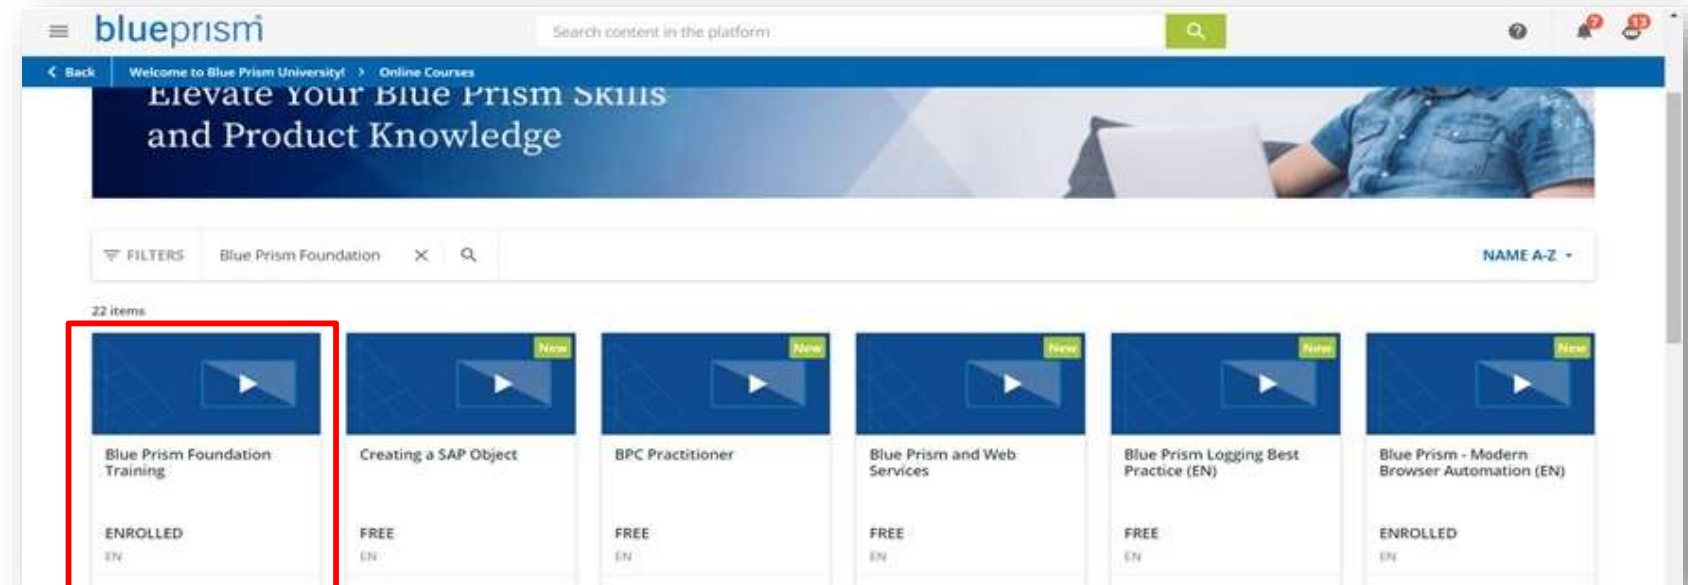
blueprism

Search content in the platform

7 13

Back Welcome to Blue Prism University! > Online Courses

Elevate Your Blue Prism Skills and Product Knowledge

FILTERS Blue Prism Foundation

NAME A-Z

22 items

Blue Prism Foundation Training
ENROLLED
EN

New
Creating a SAP Object
FREE
EN

New
BPC Practitioner
FREE
EN

New
Blue Prism and Web Services
FREE
EN

New
Blue Prism Logging Best Practice (EN)
FREE
EN

New
Blue Prism - Modern Browser Automation (EN)
ENROLLED
EN